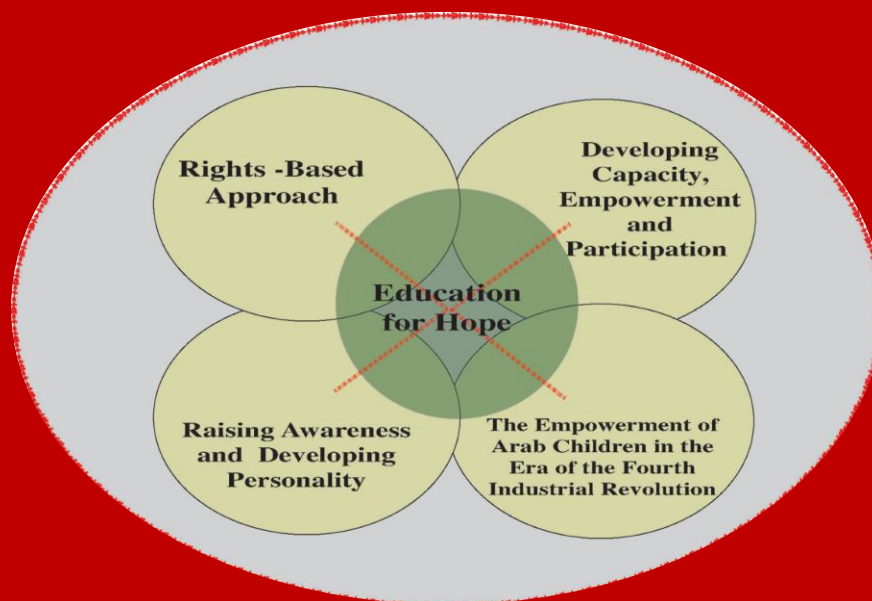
Rights -Based Approach

Developing Capacity, Empowerment and Participation

Education for Hope

Raising Awareness and Developing Personality

The Empowerment of Arab Children in the Era of the Fourth Industrial Revolution